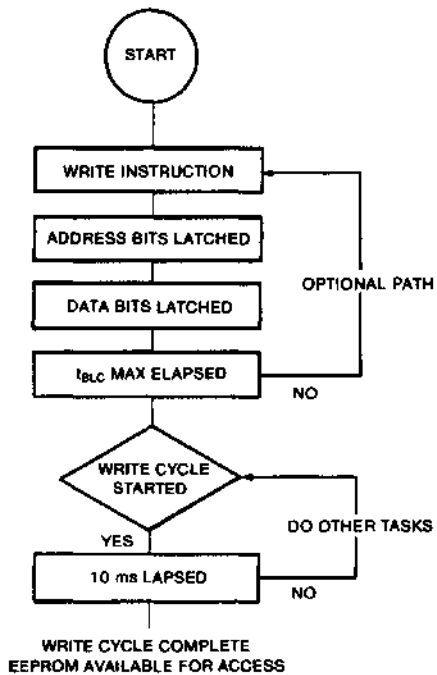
START

WRITE INSTRUCTION

ADDRESS BITS LATCHED

OPTIONAL PATH

DATA BITS LATCHED

$t_{BLC}$ MAX ELAPSED

NO

WRITE CYCLE STARTED

YES

DO OTHER TASKS

10 ms LAPSED

NO

WRITE CYCLE COMPLETE
EEPROM AVAILABLE FOR ACCESS